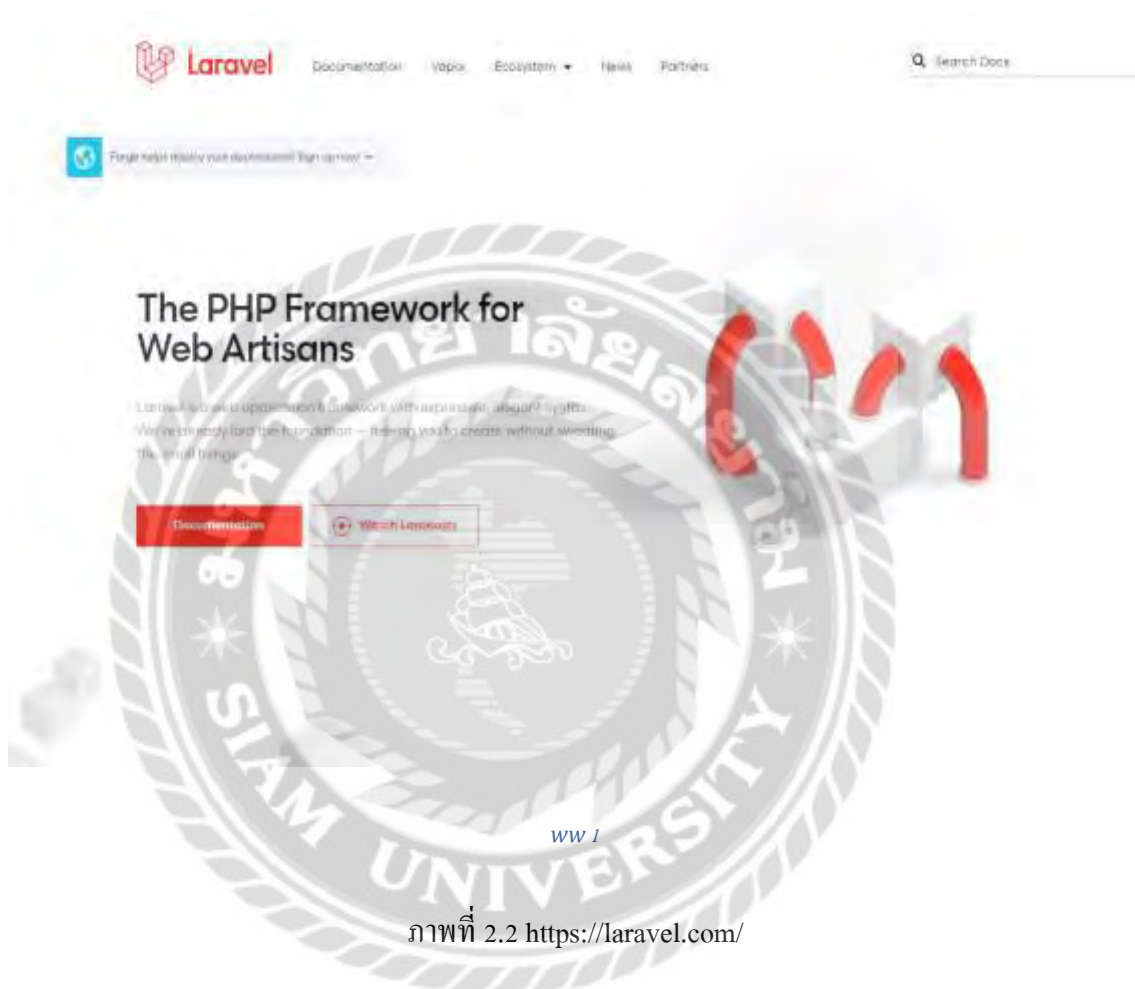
Laravel Documentation Vapor Ecosystem News Partners

Search Docs

Forge helps master your deployments! Sign up now! →

The PHP Framework for Web Artisans

Laravel is a web application framework with expressive, elegant syntax. We've already laid the foundation — freeing you to create without sweating the small things.

Documentation

Watch Laracasts

SIAM UNIVERSITY

ww 1

ภาพที่ 2.2 https://laravel.com/